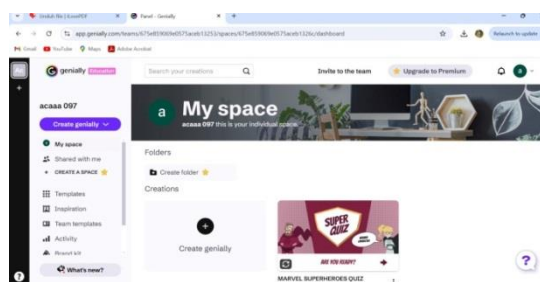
Modul Ak 1.innPDF
Panel - Genially
app.genially.com/teams/675e859069e0575aceb13253/spaces/675e859069e0575aceb1326c/dashboard
Relaunch to update
Gmail YouTube Maps Adobe Acrobat

genially Education
Search your creations
Invite to the team
Upgrade to Premium

acaaa 097
Create genially
My space
Shared with me
CREATE A SPACE
Templates
Inspiration
Team templates
Activity
Brand kit
What's new?

a
My space
acaaa 097 this is your individual space

Folders
Create folder
Creations
Create genially
SUPER QUIZ
ARE YOU READY?
MARVEL SUPERHEROES QUIZ